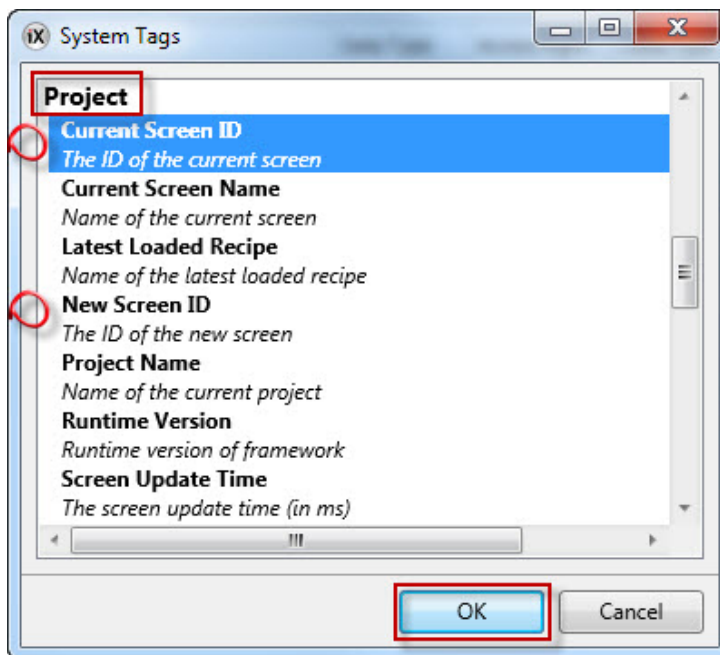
iX System Tags

Project

Current Screen ID
The ID of the current screen

Current Screen Name
Name of the current screen

Latest Loaded Recipe
Name of the latest loaded recipe

New Screen ID
The ID of the new screen

Project Name
Name of the current project

Runtime Version
Runtime version of framework

Screen Update Time
The screen update time (in ms)

OK

Cancel